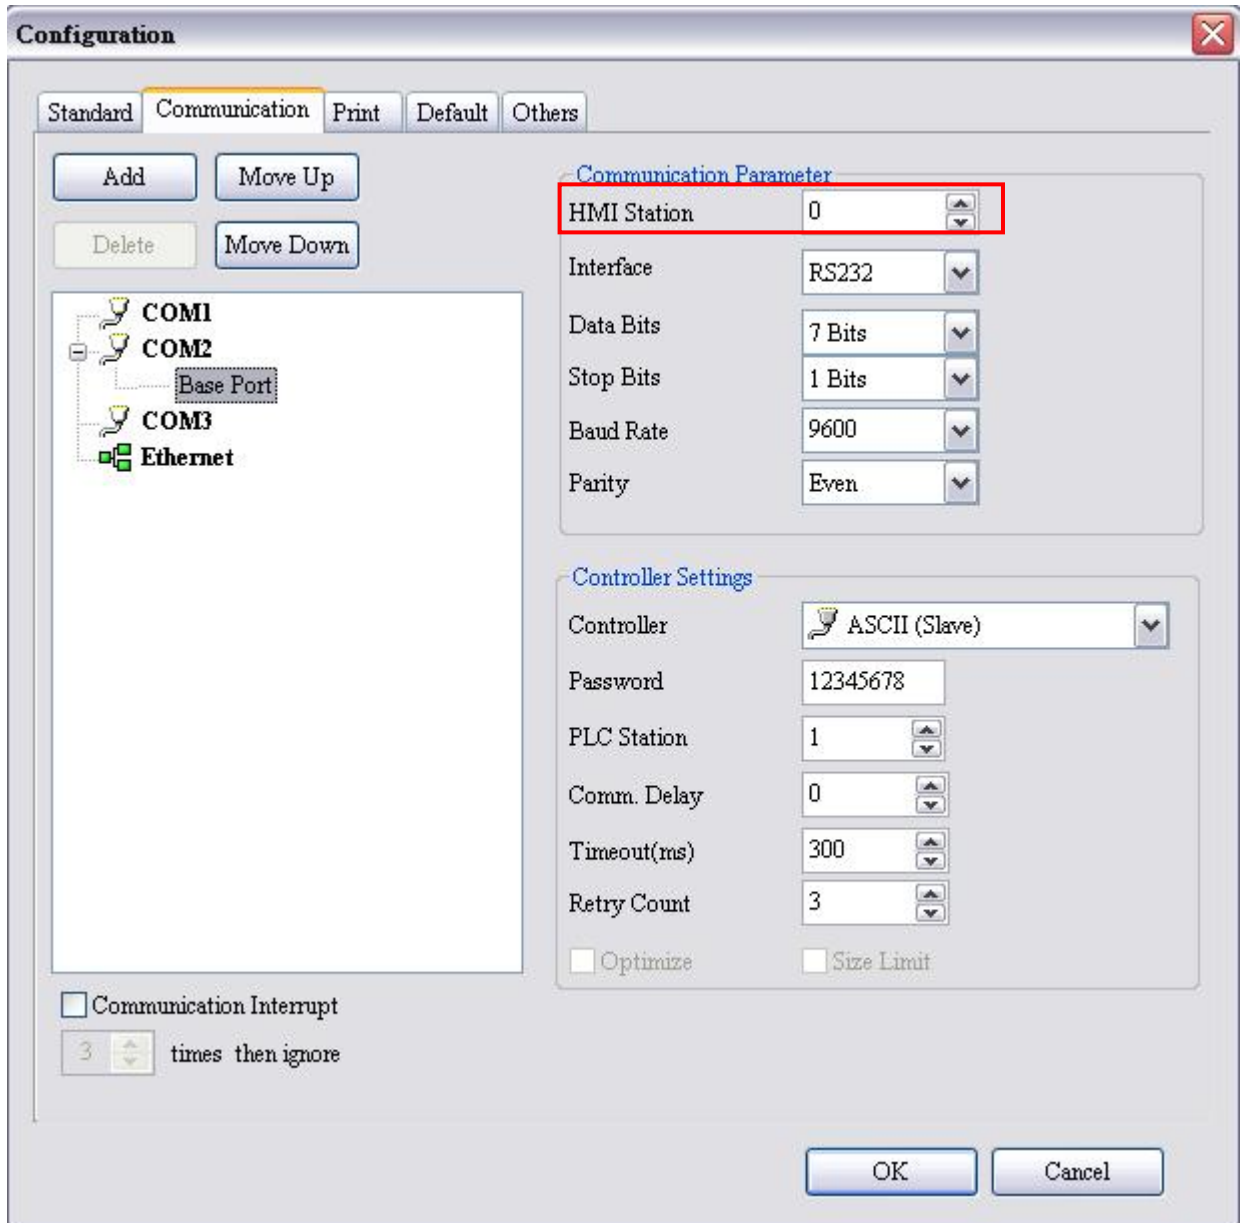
Configuration

Standard | Communication | Print | Default | Others

Add | Move Up
Delete | Move Down

COM1
COM2
Base Port
COM3
Ethernet

Communication Parameter
HMI Station 0
Interface RS232
Data Bits 7 Bits
Stop Bits 1 Bits
Baud Rate 9600
Parity Even

Controller Settings
Controller ASCII (Slave)
Password 12345678
PLC Station 1
Comm. Delay 0
Timeout(ms) 300
Retry Count 3
Optimize
Size Limit

Communication Interrupt
3 times then ignore

OK
Cancel